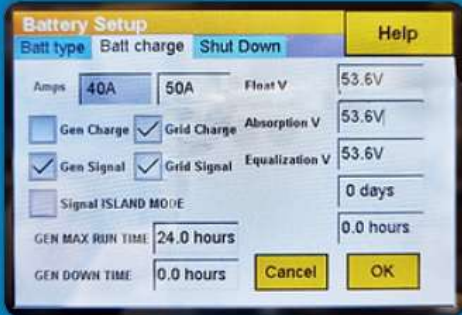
Battery Setup

Help

Batt type

Batt charge

Shut Down

Amps

40A

50A

Float V

53.6V

Gen Charge

Grid Charge

Absorption V

53.6V

Gen Signal

Grid Signal

Equalization V

53.6V

0 days

Signal ISLAND MODE

0.0 hours

GEN MAX RUN TIME

24.0 hours

GEN DOWN TIME

0.0 hours

Cancel

OK